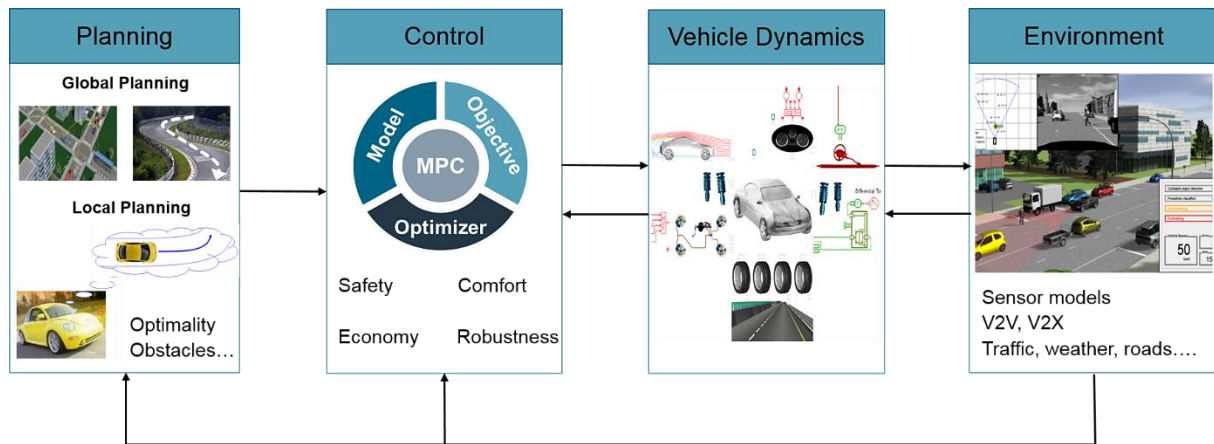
Planning

Global Planning

Local Planning

Optimality
Obstacles…

Control

Model
Objective
MPC
Optimizer

Safety
Comfort
Economy
Robustness

Vehicle Dynamics

Environment

50

Sensor models
V2V, V2X
Traffic, weather, roads….